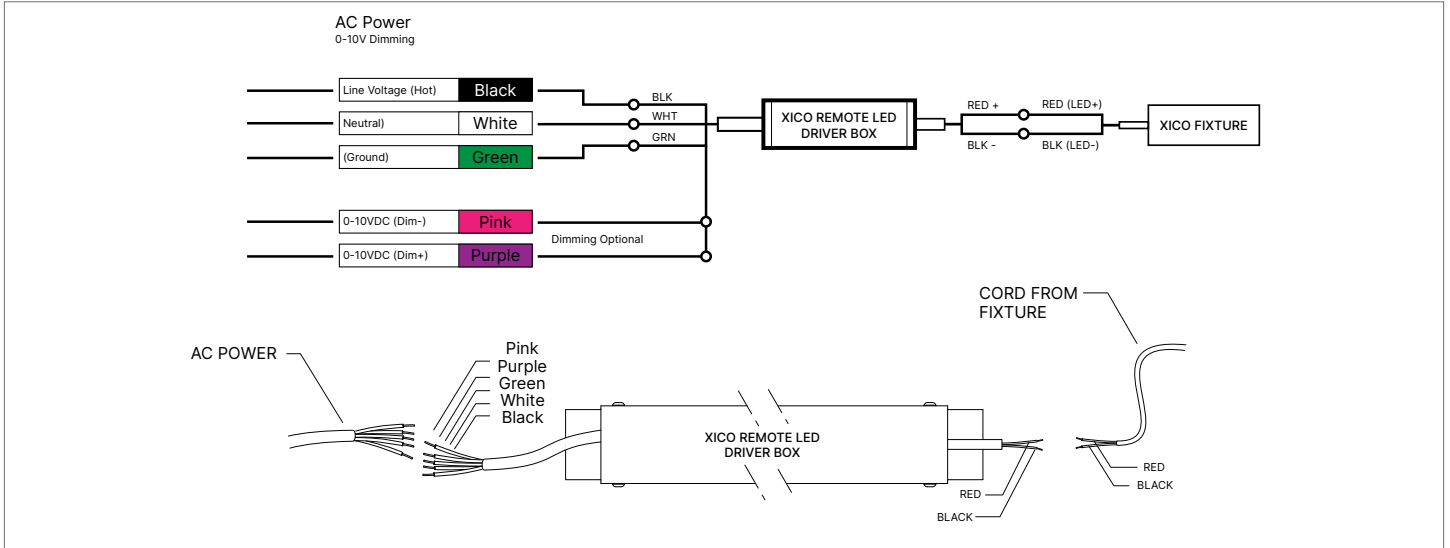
AC Power
0-10V Dimming

Line Voltage (Hot) Black
Neutral) White
(Ground) Green
0-10VDC (Dim-) Pink
0-10VDC (Dim+) Purple

BLK
WHT
GRN

Dimming Optional

XICO REMOTE LED DRIVER BOX

RED +
BLK -
RED (LED+)
BLK (LED-)

XICO FIXTURE

AC POWER

Pink
Purple
Green
White
Black

XICO REMOTE LED DRIVER BOX

CORD FROM FIXTURE

RED
BLACK

RED
BLACK